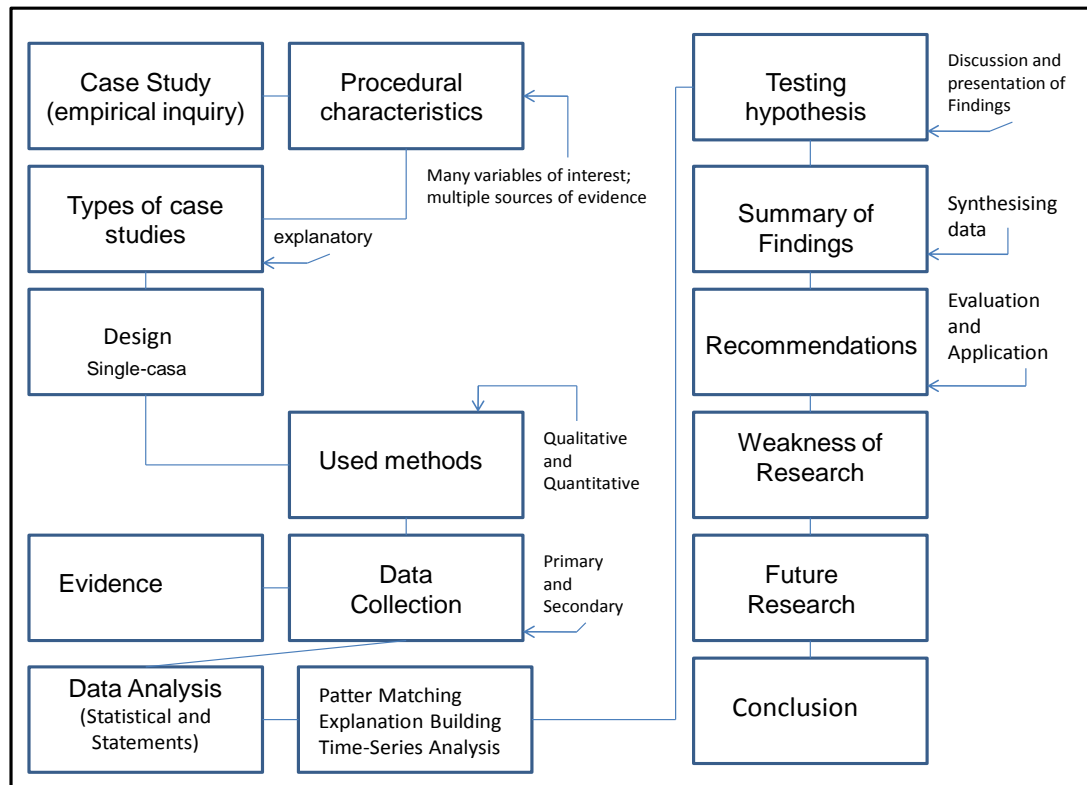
Case Study (empirical inquiry)

Procedural characteristics

Many variables of interest; multiple sources of evidence

Types of case studies

explanatory

Design
Single-casa

Used methods

Qualitative and Quantitative

Evidence

Data Collection

Primary and Secondary

Data Analysis (Statistical and Statements)

Patter Matching
Explanation Building
Time-Series Analysis

Testing hypothesis

Discussion and presentation of Findings

Summary of Findings

Synthesising data

Recommendations

Evaluation and Application

Weakness of Research

Future Research

Conclusion